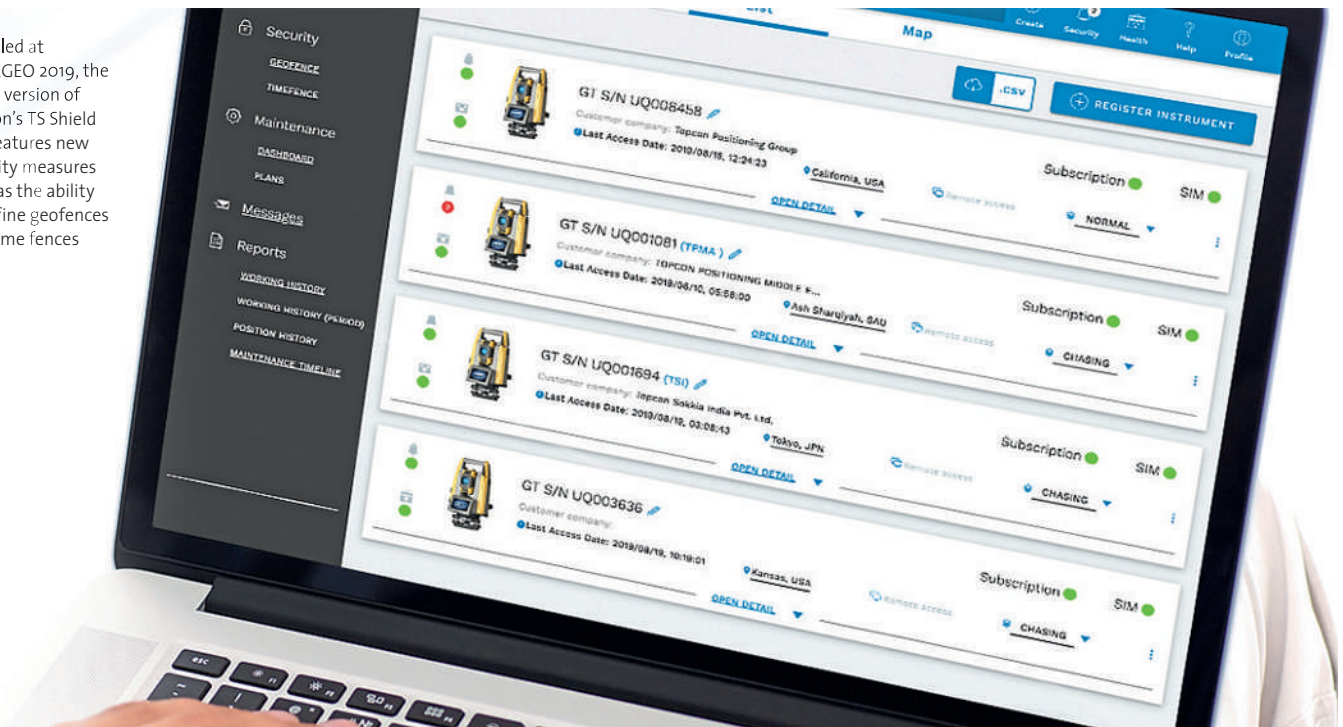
led at GEO 2019, the version of on's TS Shield eatures new ity measures as the ability fine geofences me fences

Security
GEOFENCE
TIMEFENCE
Maintenance
DASHBOARD
PLANS
Messages
Reports
WORKING HISTORY
WORKING HISTORY (PERIOD)
POSITION HISTORY
MAINTENANCE TIMELINE

List
Map
Create
Security
Health
Help
Profile

.csv
REGISTER INSTRUMENT

GT S/N UQ008458
Customer company: Topcon Positioning Group
Last Access Date: 2019/08/15, 12:24:23
California, USA
Remote access
Subscription
SIM

GT S/N UQ001081 (TPMA)
Customer company: TOPCON POSITIONING MIDDLE E...
Last Access Date: 2019/06/10, 05:58:00
OPEN DETAIL
Ash Sharqiyah, SAU
Remote access
NORMAL
Subscription
SIM

GT S/N UQ001694 (TSI)
Customer company: Topcon Sokkia India Pvt. Ltd.
Last Access Date: 2019/08/19, 03:08:43
OPEN DETAIL
Tokyo, JPN
Remote access
CHASING
Subscription
SIM

GT S/N UQ003636
Customer company:
Last Access Date: 2019/08/19, 10:19:01
OPEN DETAIL
Kansas, USA
Remote access
CHASING
Subscription
SIM

OPEN DETAIL
CHASING